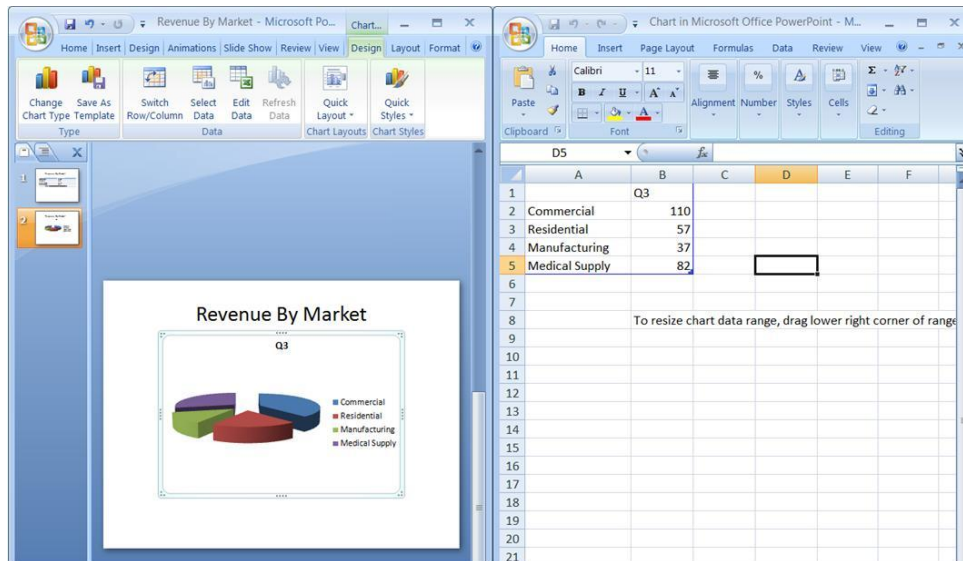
Revenue By Market - Microsoft Po... Chart...

Home Insert Design Animations Slide Show Review View Design Layout Format

Change Chart Type Save As Template
Type

Switch Row/Column Select Data Edit Data Refresh Data
Data

Quick Layout
Chart Layouts

Quick Styles
Chart Styles

1

2

Revenue By Market

Q3

Commercial
Residential
Manufacturing
Medical Supply

Chart in Microsoft Office PowerPoint - M...

Home Insert Page Layout Formulas Data Review View

Paste
Clipboard

Calibri 11
B I U A A
Font

Alignment Number Styles Cells
Editing

D5 $f_x$

| | A | B | C | D | E | F |
|---|---|---|---|---|---|---|
| 1 | | Q3 | | | | |
| 2 | Commercial | 110 | | | | |
| 3 | Residential | 57 | | | | |
| 4 | Manufacturing | 37 | | | | |
| 5 | Medical Supply | 82 | | | | |
| 6 | | | | | | |
| 7 | | | | | | |
| 8 | | To resize chart data range, drag lower right corner of range | | | | |
| 9 | | | | | | |
| 10 | | | | | | |
| 11 | | | | | | |
| 12 | | | | | | |
| 13 | | | | | | |
| 14 | | | | | | |
| 15 | | | | | | |
| 16 | | | | | | |
| 17 | | | | | | |
| 18 | | | | | | |
| 19 | | | | | | |
| 20 | | | | | | |
| 21 | | | | | | |